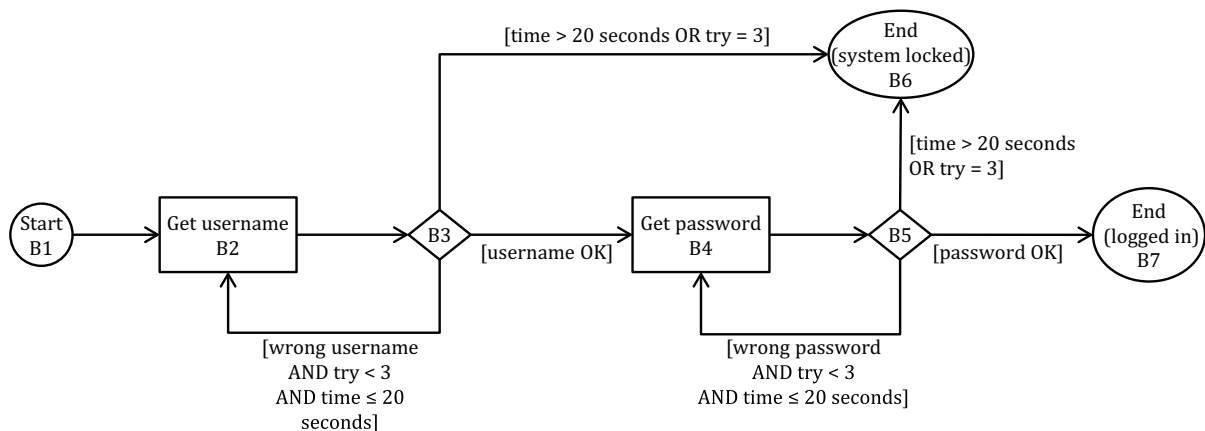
[time > 20 seconds OR try = 3]

End (system locked) B6

[time > 20 seconds OR try = 3]

Start B1

Get username B2

B3

[username OK]

Get password B4

B5

[password OK]

End (logged in) B7

[wrong username AND try < 3 AND time ≤ 20 seconds]

[wrong password AND try < 3 AND time ≤ 20 seconds]